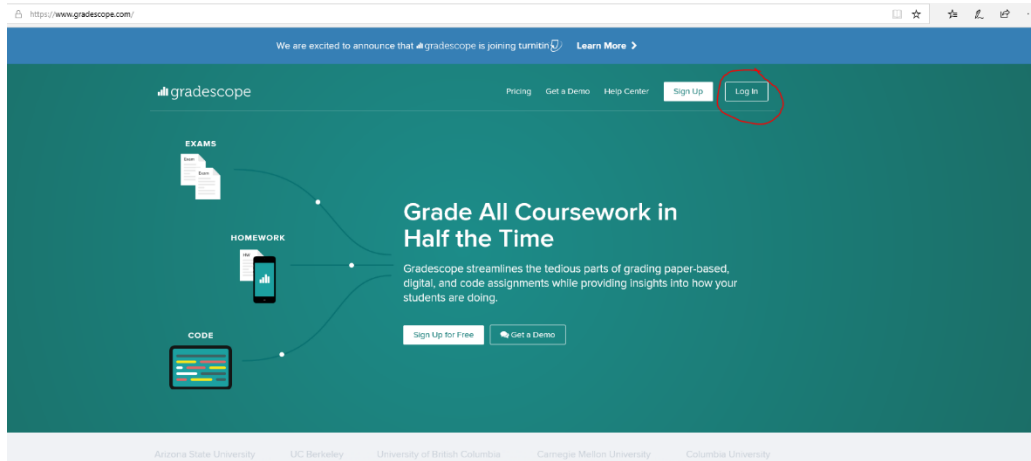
https://www.gradescope.com/

We are excited to announce that gradescope is joining turnitin Learn More >

gradescope

Pricing Get a Demo Help Center Sign Up Log In

EXAMS

Exam

Exam

HOMEWORK

HW

CODE

Grade All Coursework in Half the Time

Gradescope streamlines the tedious parts of grading paper-based, digital, and code assignments while providing insights into how your students are doing.

Sign Up for Free Get a Demo

Arizona State University UC Berkeley University of British Columbia Carnegie Mellon University Columbia University